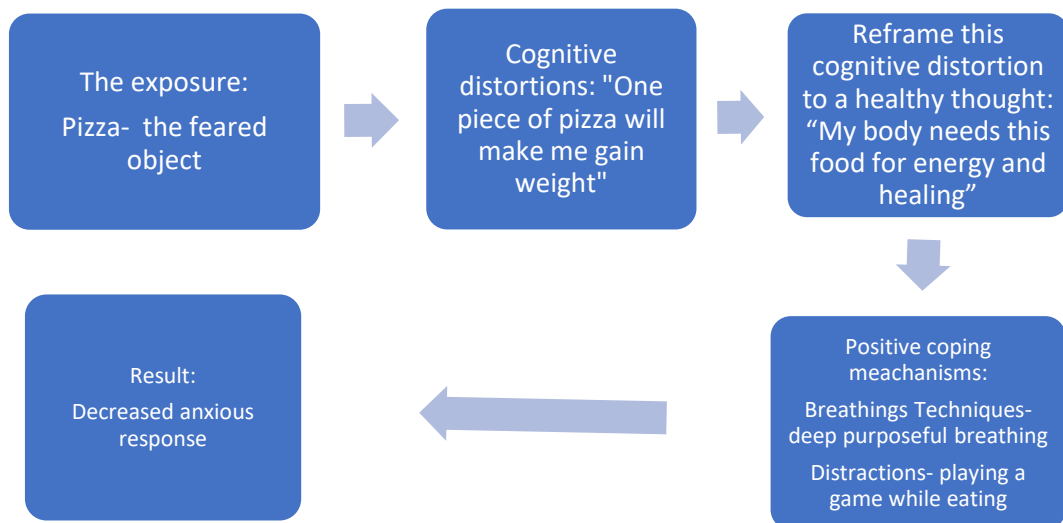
The exposure:

Pizza-  the feared object

Cognitive distortions: "One piece of pizza will make me gain weight"

Reframe this cognitive distortion to a healthy thought: “My body needs this food for energy and healing”

Positive coping meachanisms:

Breathings Techniques- deep purposeful breathing

Distractions- playing a game while eating

Result:

Decreased anxious response